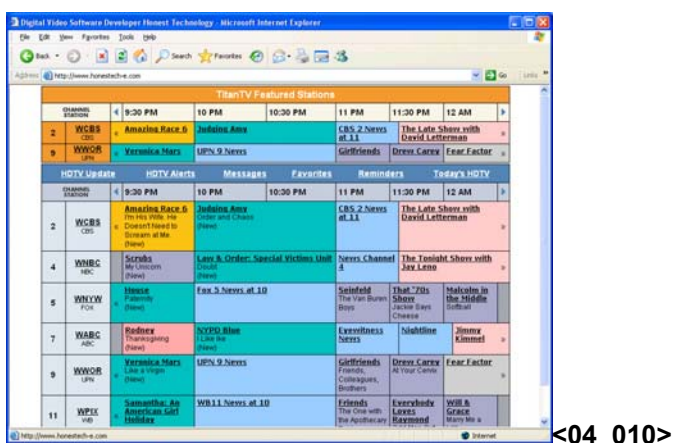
Digital Video Software Developer Honest Technology - Microsoft Internet Explorer

File Edit View Favorites Tools Help

Back Search Favorites

Address http://www.honestech-e.com Go Links

TitanTV Featured Stations

| CHANNEL STATION | 9:30 PM | 10 PM | 10:30 PM | 11 PM | 11:30 PM | 12 AM |
|---|---|---|---|---|---|---|
| 2 WCBS CBS | Amazing Race 6 | Judging Amy | | CBS 2 News at 11 | The Late Show with David Letterman | |
| 9 WWOR UPN | Veronica Mars | UPN 9 News | | Girlfriends | Drew Carey | Fear Factor |

HDTV Update | HDTV Alerts | Messages | Favorites | Reminders | Today's HDTV

| CHANNEL STATION | 9:30 PM | 10 PM | 10:30 PM | 11 PM | 11:30 PM | 12 AM |
|---|---|---|---|---|---|---|
| 2 WCBS CBS | Amazing Race 6 I'm His Wife, He Doesn't Need to Scream at Me (New) | Judging Amy Order and Chaos (New) | | CBS 2 News at 11 | The Late Show with David Letterman | |
| 4 WNBC NBC | Scrubs My Unicorn (New) | Law & Order: Special Victims Unit Doubt (New) | | News Channel 4 | The Tonight Show with Jay Leno | |
| 5 WNYW FOX | House Paternity (New) | Fox 5 News at 10 | | Seinfeld The Van Buren Boys | That '70s Show Jackie Says Cheese | Malcolm in the Middle Softball |
| 7 WABC ABC | Rodney Thanksgiving (New) | NYPD Blue I Like Ike (New) | | Eyewitness News | Nightline | Jimmy Kimmel |
| 9 WWOR UPN | Veronica Mars Like a Virgin (New) | UPN 9 News | | Girlfriends Friends, Colleagues, Brothers | Drew Carey At Your Cervix | Fear Factor |
| 11 WPIX WB | Samantha: An American Girl Holiday | WB11 News at 10 | | Friends The One with the Apothecary | Everybody Loves Raymond | Will & Grace Marry Me a |

http://www.honestech-e.com Internet

<04_010>